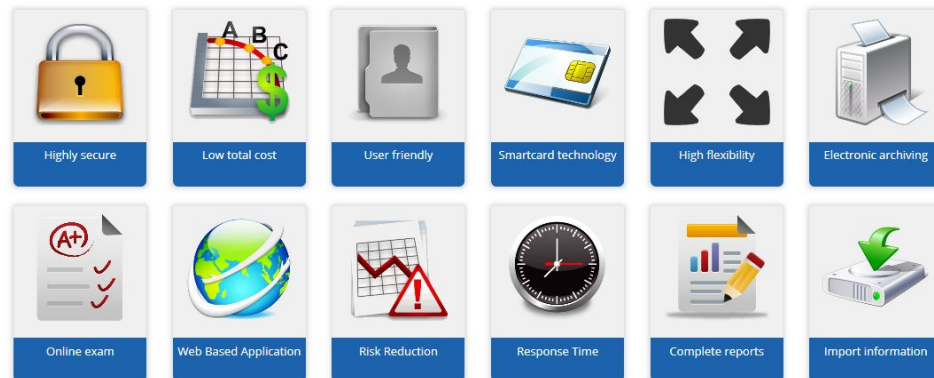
A
B
C
$

Highly secure

Low total cost

User friendly

Smartcard technology

High flexibility

Electronic archiving

A+

Online exam

Web Based Application

Risk Reduction

Response Time

Complete reports

Import information